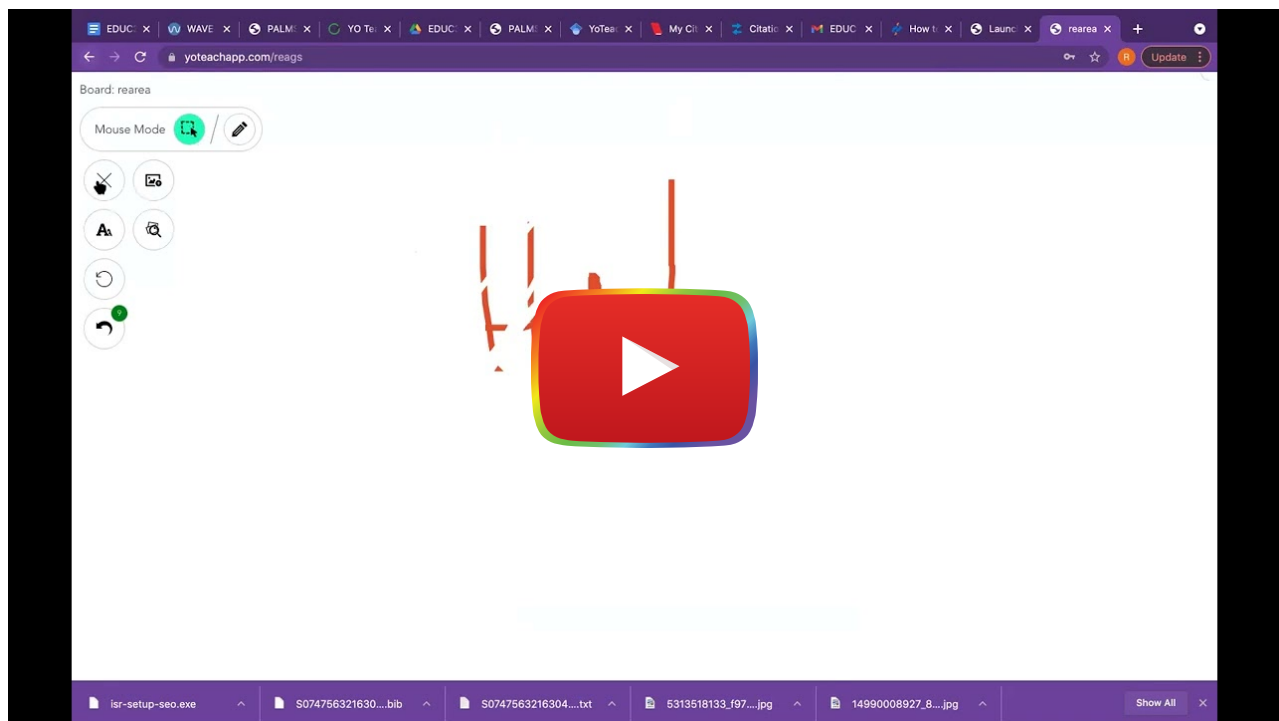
EDUC × WAVE × PALM × YO Te × EDUC × PALM × YoTea × My Ci × Citatio × EDUC × How t × Launc × rearea × +

yoteachapp.com/reags

Update

Board: rearea

Mouse Mode

9

isr-setup-seo.exe

S074756321630....bib

S0747563216304....txt

5313518133_f97....jpg

14990008927_8....jpg

Show All